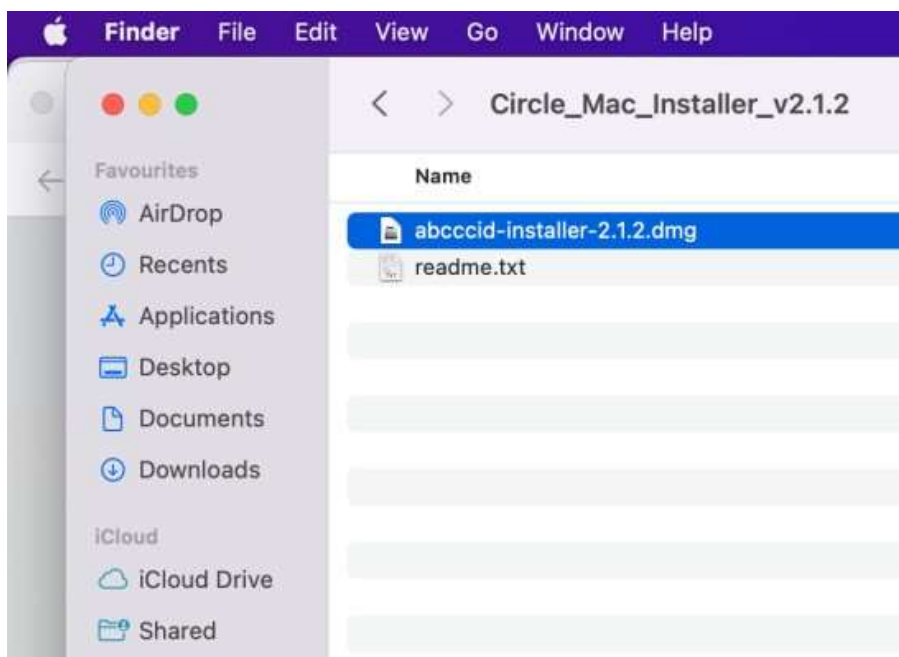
Finder File Edit View Go Window Help

Circle_Mac_Installer_v2.1.2

Favourites
AirDrop
Recents
Applications
Desktop
Documents
Downloads

iCloud
iCloud Drive
Shared

Name
abcccid-installer-2.1.2.dmg
readme.txt